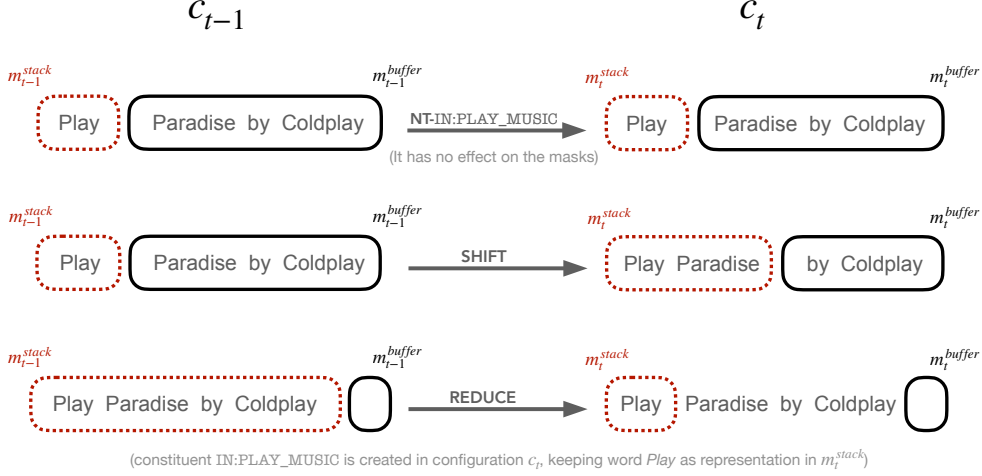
$c_{t-1}$ $c_t$

$m_{t-1}^{stack}$ $m_{t-1}^{buffer}$ $m_t^{stack}$ $m_t^{buffer}$

Play Paradise by Coldplay NT-IN:PLAY_MUSIC Play Paradise by Coldplay

(It has no effect on the masks)

$m_{t-1}^{stack}$ $m_{t-1}^{buffer}$ $m_t^{stack}$ $m_t^{buffer}$

Play Paradise by Coldplay SHIFT Play Paradise by Coldplay

$m_{t-1}^{stack}$ $m_{t-1}^{buffer}$ $m_t^{stack}$ $m_t^{buffer}$

Play Paradise by Coldplay REDUCE Play Paradise by Coldplay

(constituent IN:PLAY_MUSIC is created in configuration $c_t$, keeping word Play as representation in $m_t^{stack}$)